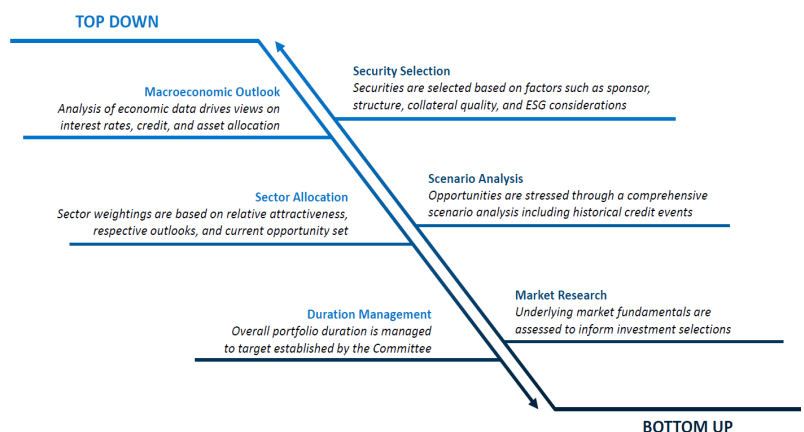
TOP DOWN

Macroeconomic Outlook
Analysis of economic data drives views on interest rates, credit, and asset allocation

Security Selection
Securities are selected based on factors such as sponsor, structure, collateral quality, and ESG considerations

Sector Allocation
Sector weightings are based on relative attractiveness, respective outlooks, and current opportunity set

Scenario Analysis
Opportunities are stressed through a comprehensive scenario analysis including historical credit events

Duration Management
Overall portfolio duration is managed to target established by the Committee

Market Research
Underlying market fundamentals are assessed to inform investment selections

BOTTOM UP